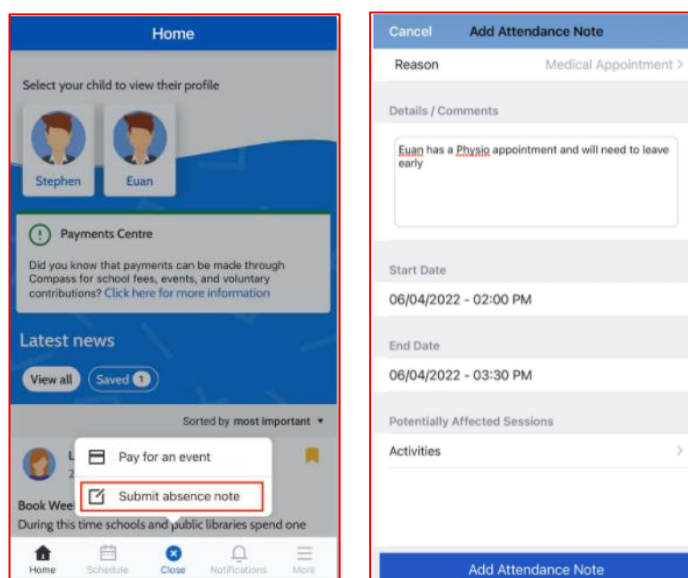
Home

Select your child to view their profile

Stephen

Euan

Payments Centre

Did you know that payments can be made through Compass for school fees, events, and voluntary contributions? Click here for more information

Latest news

View all

Saved 1

Sorted by most important

L

2

Pay for an event

Submit absence note

Book Wee

During this time schools and public libraries spend one

Home

Schedule

Close

Notifications

More

Cancel

Add Attendance Note

Reason

Medical Appointment

Details / Comments

Euan has a Physio appointment and will need to leave early

Start Date

06/04/2022 - 02:00 PM

End Date

06/04/2022 - 03:30 PM

Potentially Affected Sessions

Activities

Add Attendance Note